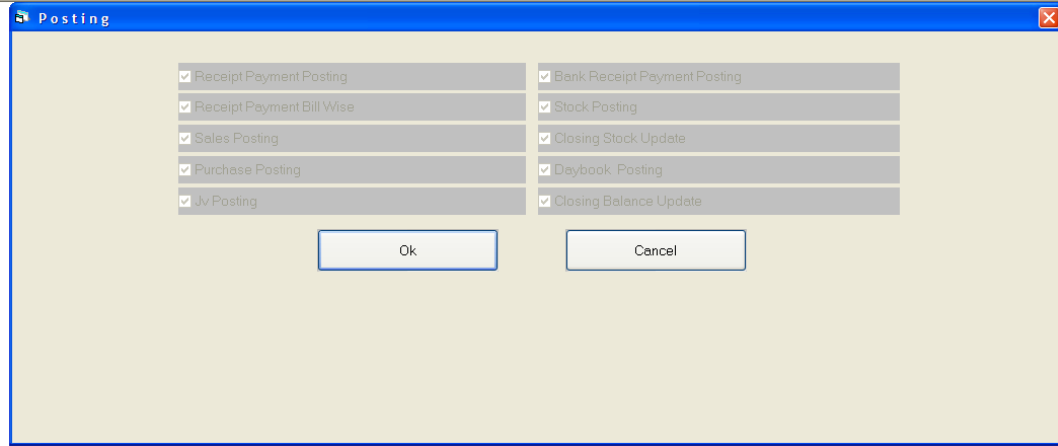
Posting

Receipt Payment Posting
Receipt Payment Bill Wise
Sales Posting
Purchase Posting
Jv Posting

Bank Receipt Payment Posting
Stock Posting
Closing Stock Update
Daybook Posting
Closing Balance Update

Ok
Cancel